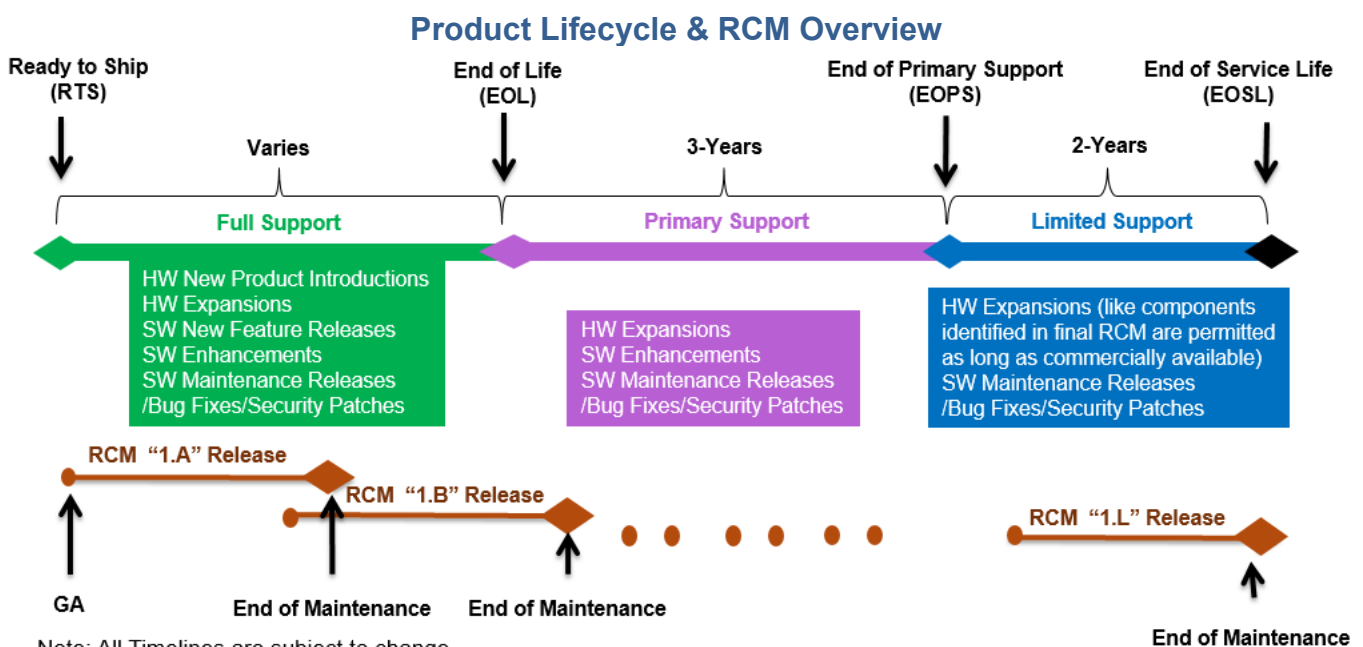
Product Lifecycle & RCM Overview

Ready to Ship (RTS)

End of Life (EOL)

End of Primary Support (EOPS)

End of Service Life (EOSL)

Varies

3-Years

2-Years

Full Support

Primary Support

Limited Support

HW New Product Introductions
HW Expansions
SW New Feature Releases
SW Enhancements
SW Maintenance Releases /Bug Fixes/Security Patches

HW Expansions
SW Enhancements
SW Maintenance Releases /Bug Fixes/Security Patches

HW Expansions (like components identified in final RCM are permitted as long as commercially available)
SW Maintenance Releases /Bug Fixes/Security Patches

RCM "1.A" Release

RCM "1.B" Release

RCM "1.L" Release

GA

End of Maintenance

End of Maintenance

End of Maintenance

Note: All Timelines are subject to change